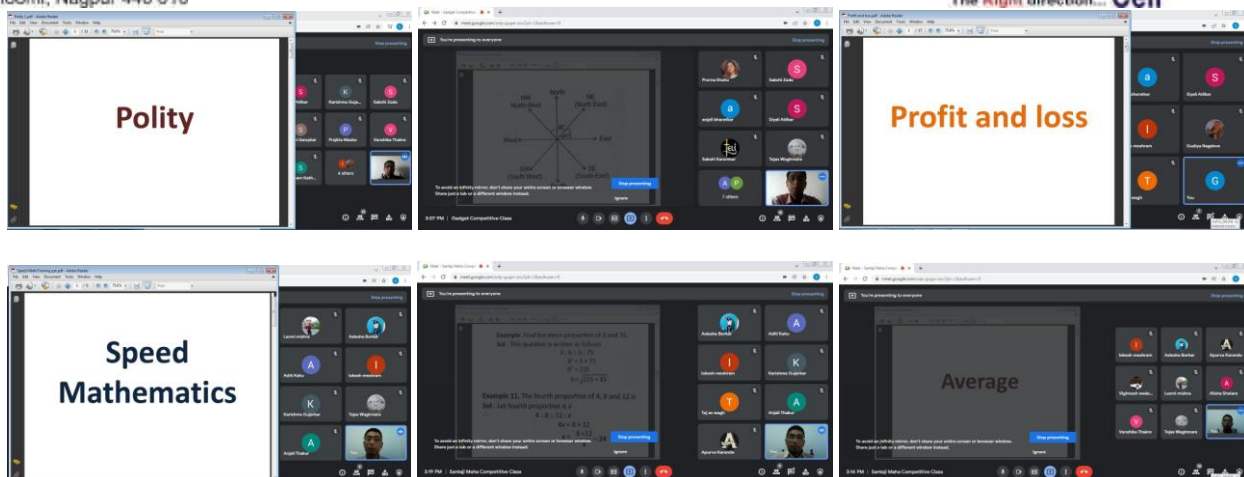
Polity

You're presenting to everyone

North

West

East

Stop presenting

To avoid an infinity mirror, don't share your entire screen or browser window. Share just a tab or a different window instead.

Ignore

3:07 PM | Gadget Competitive Class

Profit and loss

Speed Mathematics

You're presenting to everyone

Example: Find the mean proportion of 5 and 75.

Sol.: The question is written as follows

Example 11. The fourth proportion of 4, 8 and 12 is:

Sol.: Let fourth proportion is x

Stop presenting

To avoid an infinity mirror, don't share your entire screen or browser window. Share just a tab or a different window instead.

Ignore

3:19 PM | Samtaji Mahe Competitive Class

You're presenting to everyone

Average

Stop presenting

To avoid an infinity mirror, don't share your entire screen or browser window. Share just a tab or a different window instead.

Ignore

3:14 PM | Samtaji Mahe Competitive Class